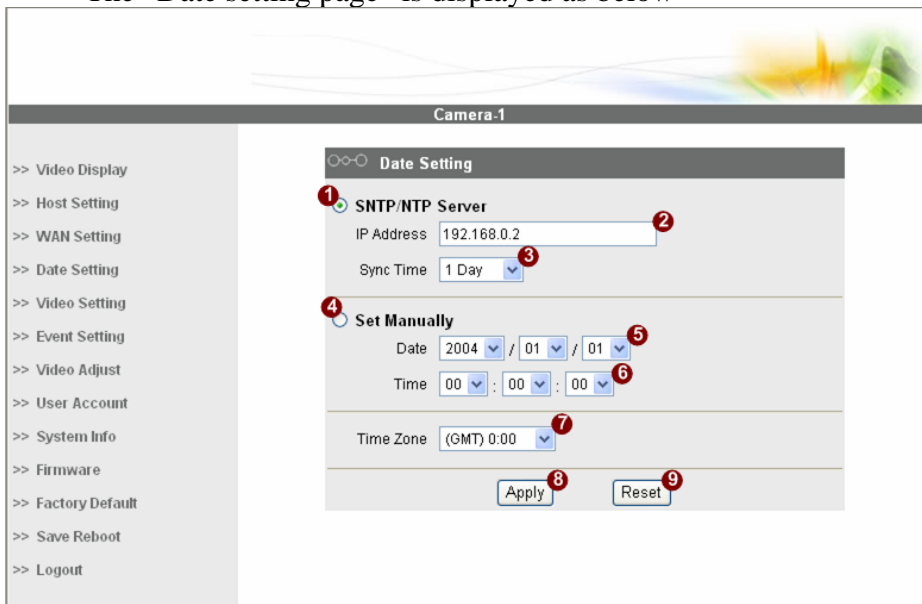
The "Date setting page" is displayed as below

Camera-1

>> Video Display
>> Host Setting
>> WAN Setting
>> Date Setting
>> Video Setting
>> Event Setting
>> Video Adjust
>> User Account
>> System Info
>> Firmware
>> Factory Default
>> Save Reboot
>> Logout

Date Setting

1 SNTP/NTP Server

IP Address 192.168.0.2 2

Sync Time 1 Day 3

4 Set Manually

Date 2004 / 01 / 01 5

Time 00 : 00 : 00 6

Time Zone (GMT) 0:00 7

Apply 8 Reset 9